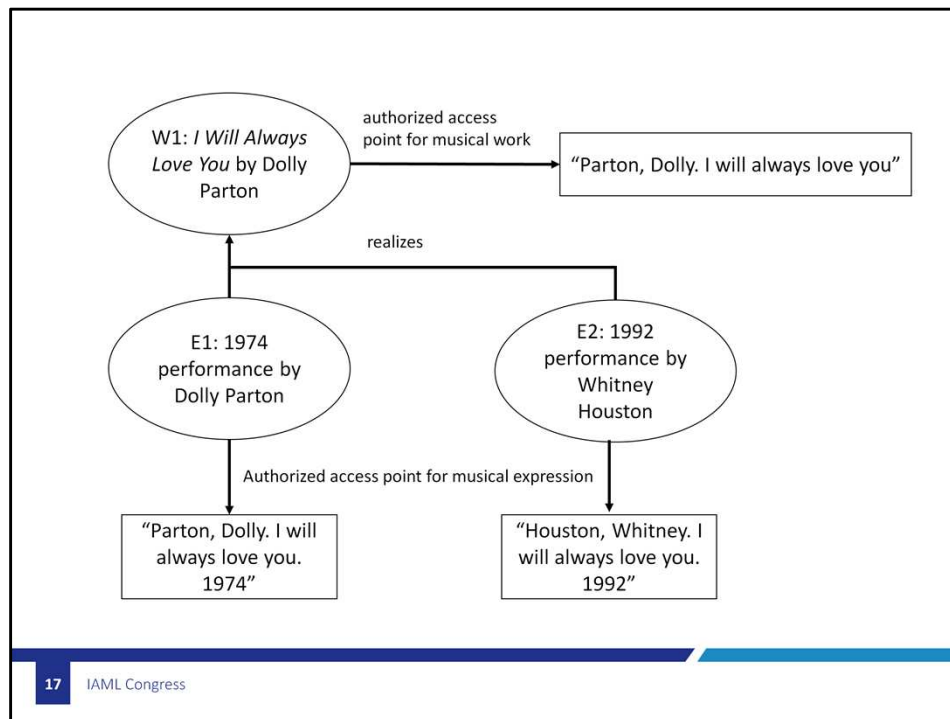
W1: *I Will Always Love You* by Dolly Parton

authorized access point for musical work

"Parton, Dolly. I will always love you"

realizes

E1: 1974 performance by Dolly Parton

E2: 1992 performance by Whitney Houston

Authorized access point for musical expression

"Parton, Dolly. I will always love you. 1974"

"Houston, Whitney. I will always love you. 1992"

17 IAML Congress